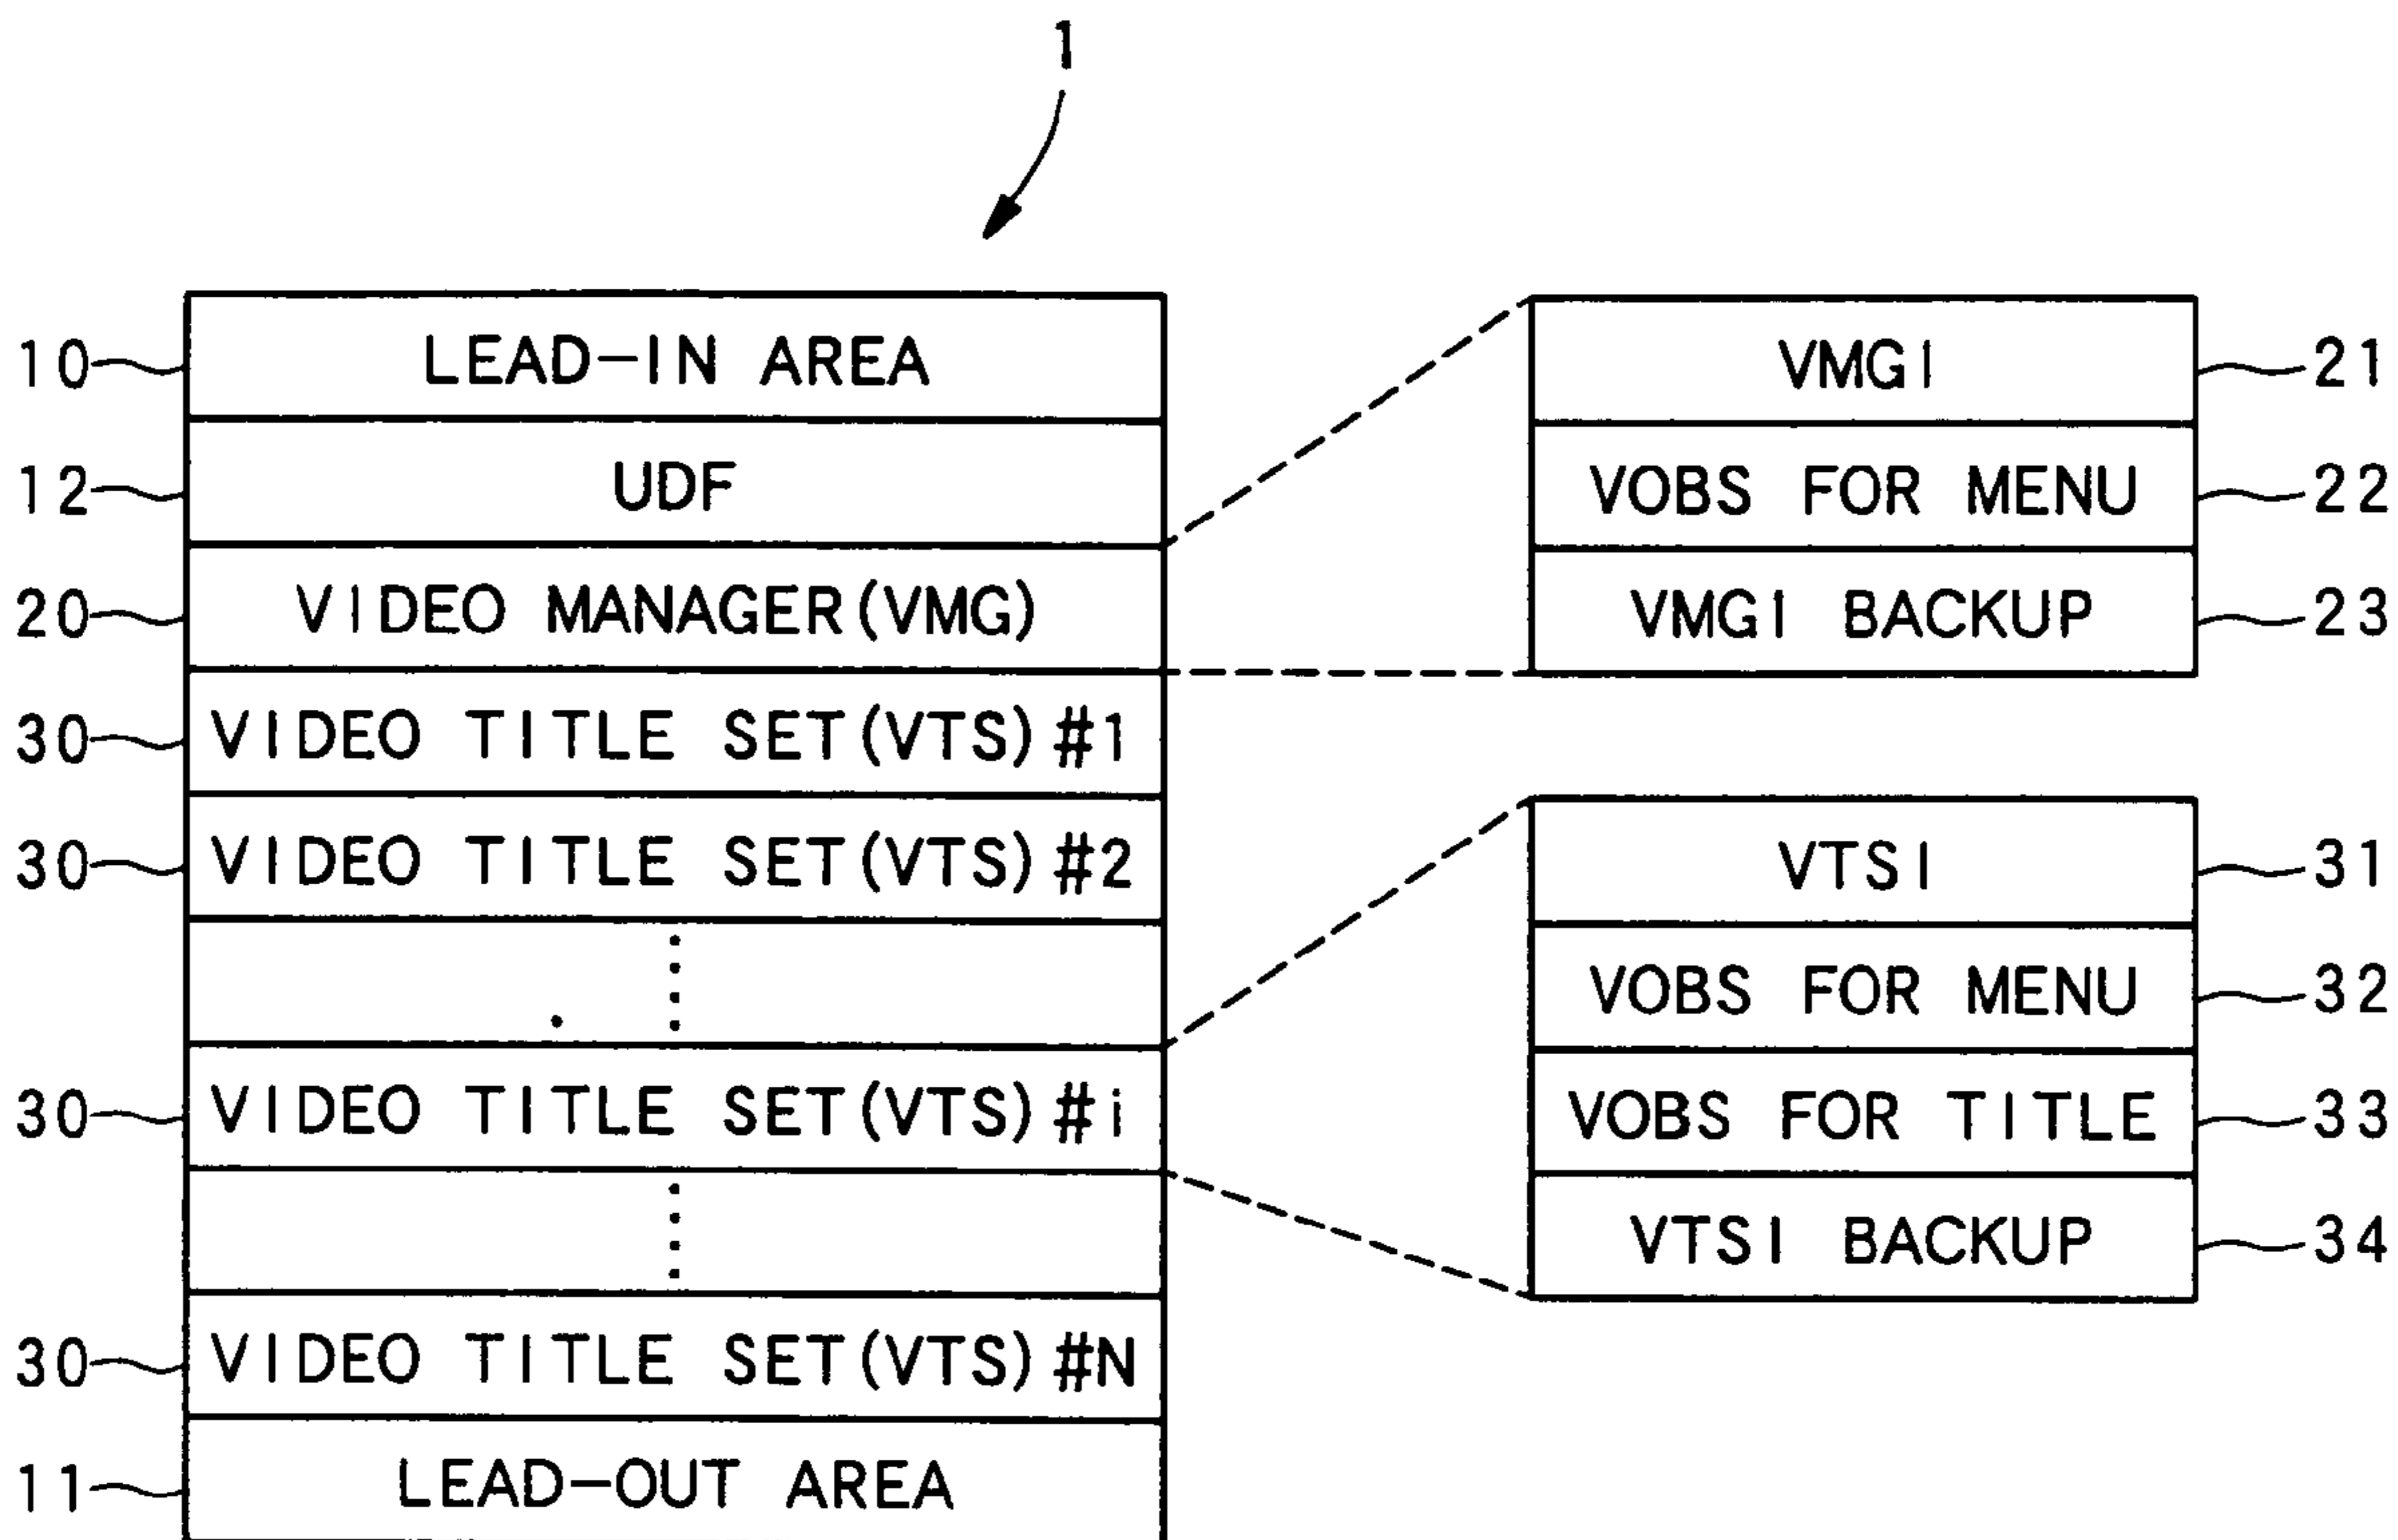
1

10 LEAD-IN AREA
12 UDF
20 VIDEO MANAGER(VMG)
30 VIDEO TITLE SET(VTS)#1
30 VIDEO TITLE SET(VTS)#2
30 VIDEO TITLE SET(VTS)#i
30 VIDEO TITLE SET(VTS)#N
11 LEAD-OUT AREA

VMGI 21
VOBS FOR MENU 22
VMGI BACKUP 23

VTSI 31
VOBS FOR MENU 32
VOBS FOR TITLE 33
VTSI BACKUP 34